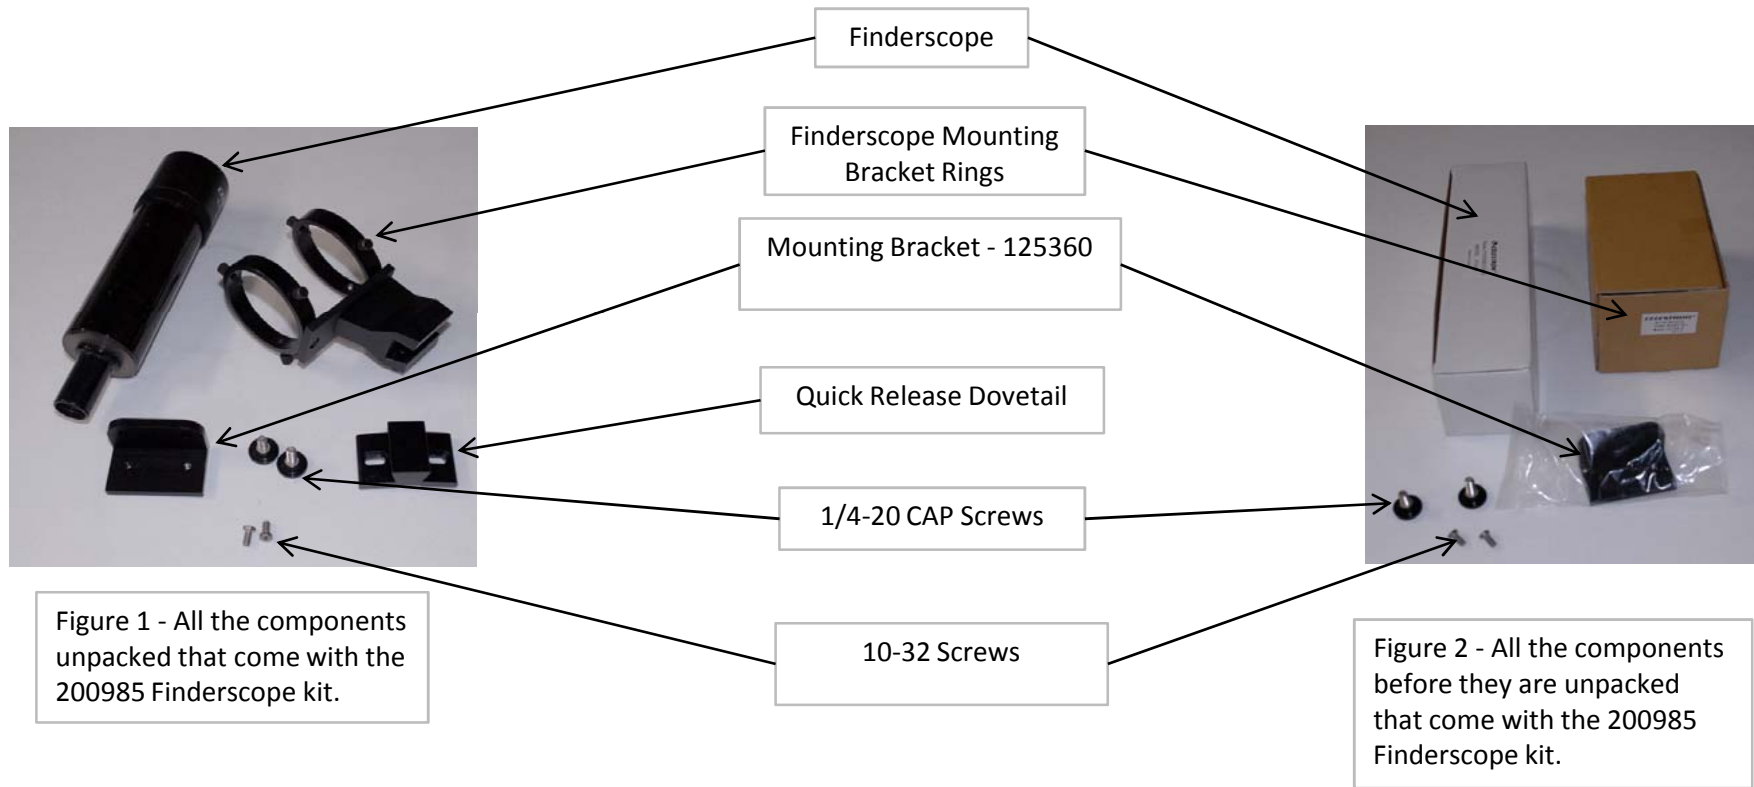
Finderscope

Finderscope Mounting Bracket Rings

Mounting Bracket - 125360

Quick Release Dovetail

1/4-20 CAP Screws

10-32 Screws

Figure 1 - All the components unpacked that come with the 200985 Finderscope kit.

Figure 2 - All the components before they are unpacked that come with the 200985 Finderscope kit.